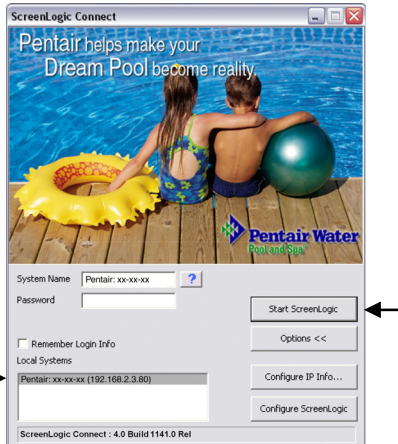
ScreenLogic Connect

Pentair helps make your Dream Pool become reality.

Pentair Water Pool and Spa

System Name Pentair: xx-xx-xx ?

Password

Start ScreenLogic

Options <<

Remember Login Info

Local Systems

Pentair: xx-xx-xx (192.168.2.3.80)

Configure IP Info...

Configure ScreenLogic

ScreenLogic Connect : 4.0 Build 1141.0 Rel